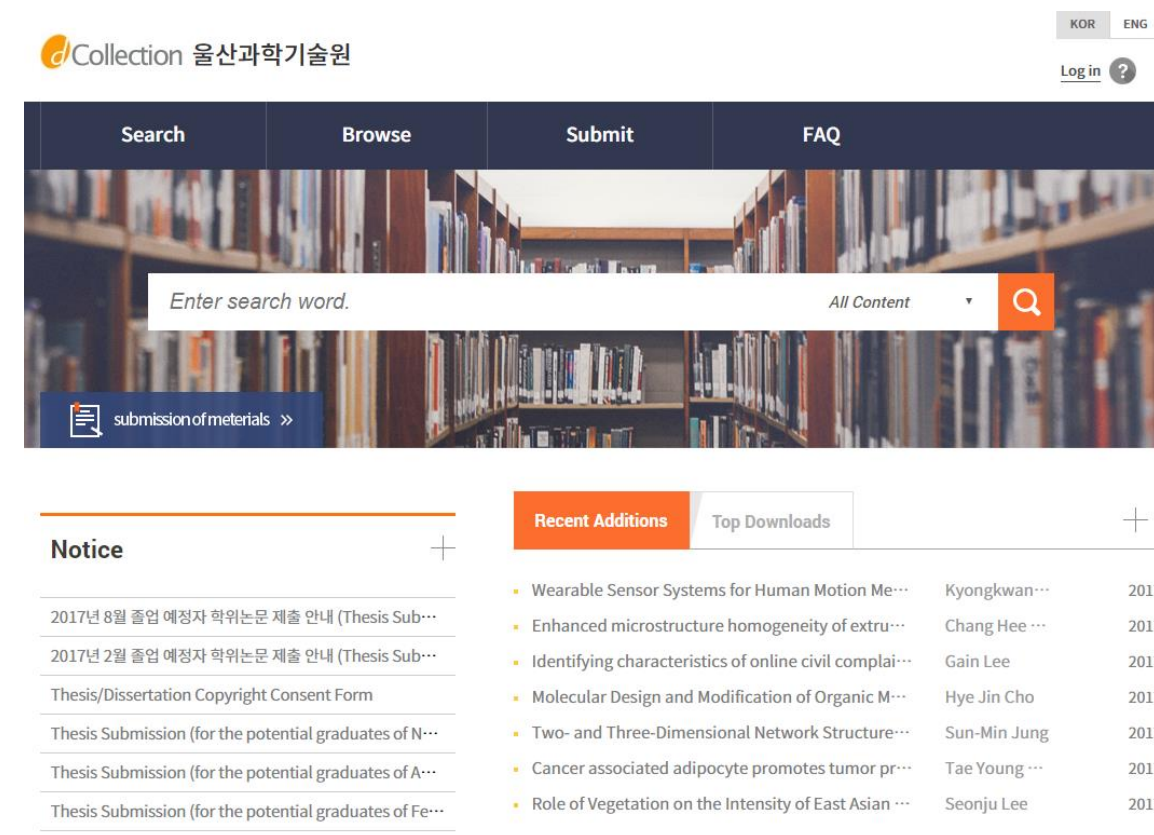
KOR ENG

dCollection 울산과학기술원

Log in ?

Search Browse Submit FAQ

Enter search word. All Content

submission of meterials »

Notice

2017년 8월 졸업 예정자 학위논문 제출 안내 (Thesis Sub…

2017년 2월 졸업 예정자 학위논문 제출 안내 (Thesis Sub…

Thesis/Dissertation Copyright Consent Form

Thesis Submission (for the potential graduates of N…

Thesis Submission (for the potential graduates of A…

Thesis Submission (for the potential graduates of Fe…

Recent Additions Top Downloads

| | | |
|---|---|---|
| Wearable Sensor Systems for Human Motion Me… | Kyongkwan… | 201 |
| Enhanced microstructure homogeneity of extru… | Chang Hee … | 201 |
| Identifying characteristics of online civil complai… | Gain Lee | 201 |
| Molecular Design and Modification of Organic M… | Hye Jin Cho | 201 |
| Two- and Three-Dimensional Network Structure… | Sun-Min Jung | 201 |
| Cancer associated adipocyte promotes tumor pr… | Tae Young … | 201 |
| Role of Vegetation on the Intensity of East Asian … | Seonju Lee | 201 |